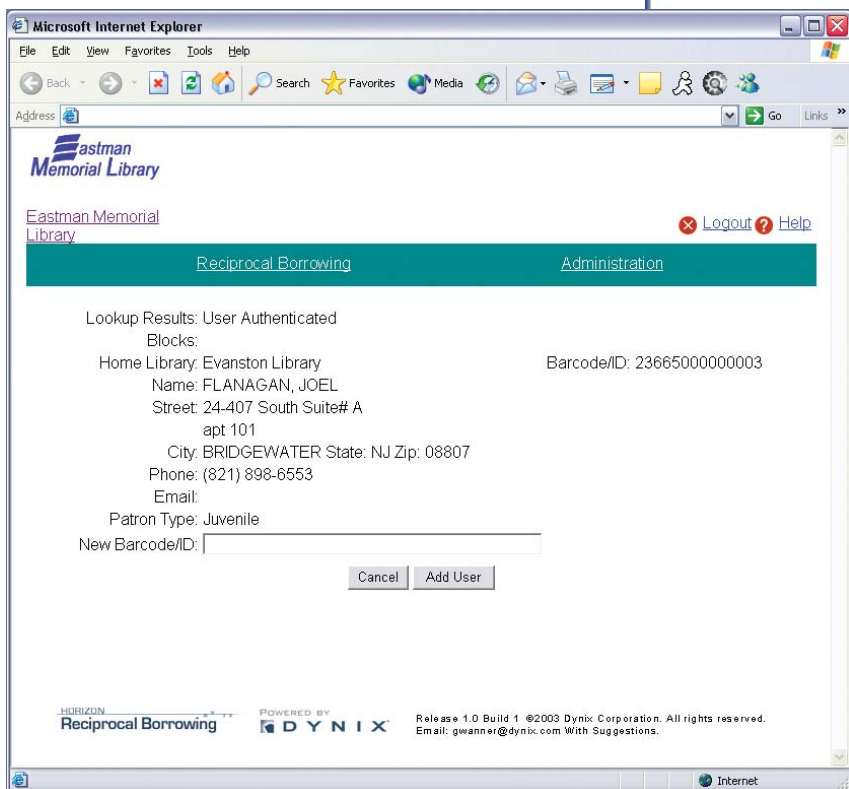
Microsoft Internet Explorer

File Edit View Favorites Tools Help

Back Search Favorites Media

Address Go Links »

Eastman Memorial Library

Eastman Memorial Library

Logout Help

Reciprocal Borrowing Administration

Lookup Results: User Authenticated
Blocks:
Home Library: Evanston Library
Barcode/ID: 23665000000003
Name: FLANAGAN, JOEL
Street: 24-407 South Suite# A
apt 101
City: BRIDGEWATER State: NJ Zip: 08807
Phone: (821) 898-6553
Email:
Patron Type: Juvenile
New Barcode/ID:

Cancel Add User

HORIZON
Reciprocal Borrowing

POWERED BY
DYNIX

Release 1.0 Build 1 ©2003 Dynix Corporation. All rights reserved.
Email: gwanner@dynix.com With Suggestions.

Internet